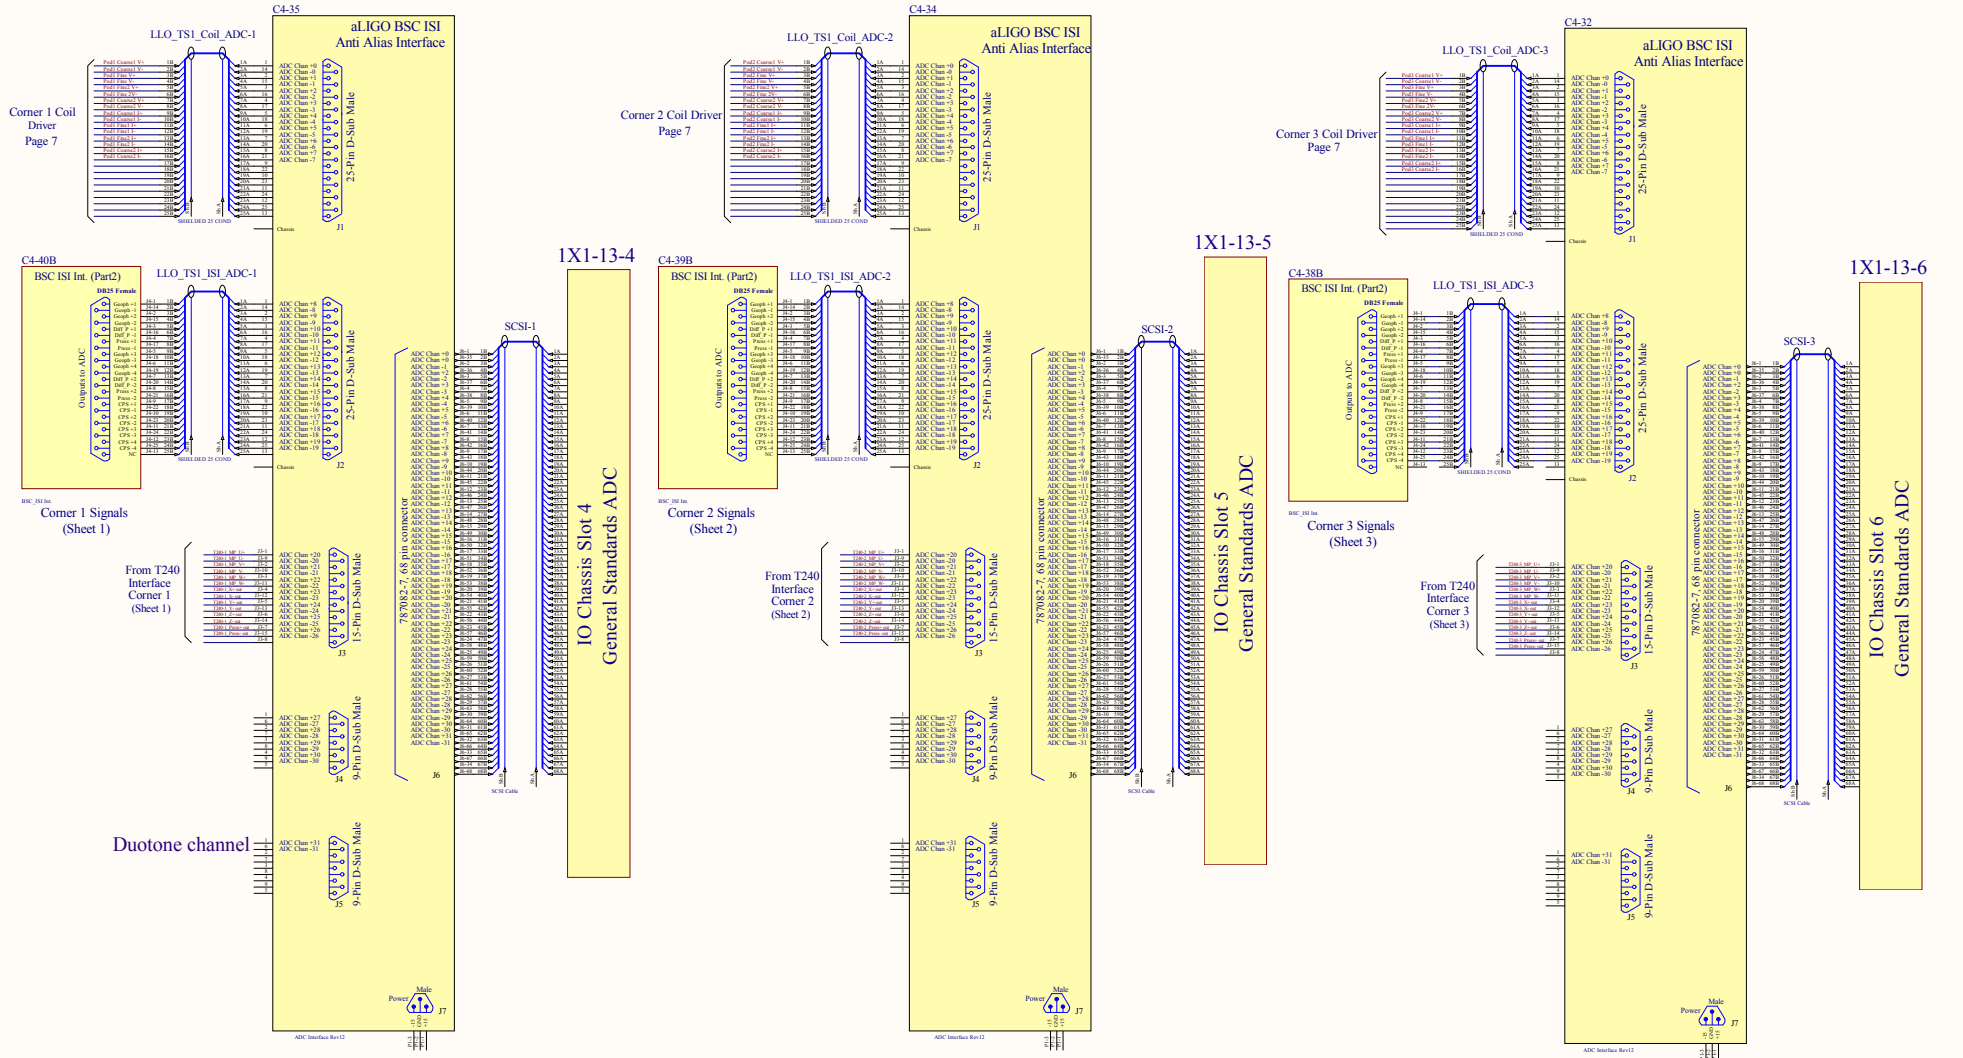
C4-35

aLIGO BSC ISI
Anti Alias Interface

LLO_TS1_Coil_ADC-1

Corner 1 Coil Driver
Page 7

25-Pin D-Sub Male

J1

C4-40B

BSC ISI Int. (Part2)

DB25 Female

LLO_TS1_ISI_ADC-1

Outputs to ADC

25-Pin D-Sub Male

J2

Corner 1 Signals
(Sheet 1)

From T240
Interface
Corner 1
(Sheet 1)

15-Pin D-Sub Male

J3

9-Pin D-Sub Male

J4

Duotone channel

9-Pin D-Sub Male

J5

Power

Male

J7

SCSI-1

787082-7, 68 pin connector

J6

1X1-13-4

IO Chassis Slot 4
General Standards ADC

C4-34

aLIGO BSC ISI
Anti Alias Interface

LLO_TS1_Coil_ADC-2

Corner 2 Coil Driver
Page 7

25-Pin D-Sub Male

J1

C4-39B

BSC ISI Int. (Part2)

DB25 Female

LLO_TS1_ISI_ADC-2

Outputs to ADC

25-Pin D-Sub Male

J2

Corner 2 Signals
(Sheet 2)

From T240
Interface
Corner 2
(Sheet 2)

15-Pin D-Sub Male

J3

9-Pin D-Sub Male

J4

9-Pin D-Sub Male

J5

Power

Male

J7

SCSI-2

787082-7, 68 pin connector

J6

1X1-13-5

IO Chassis Slot 5
General Standards ADC

C4-32

aLIGO BSC ISI
Anti Alias Interface

LLO_TS1_Coil_ADC-3

Corner 3 Coil Driver
Page 7

25-Pin D-Sub Male

J1

C4-38B

BSC ISI Int. (Part2)

DB25 Female

LLO_TS1_ISI_ADC-3

Outputs to ADC

25-Pin D-Sub Male

J2

Corner 3 Signals
(Sheet 3)

From T240
Interface
Corner 3
(Sheet 3)

15-Pin D-Sub Male

J3

9-Pin D-Sub Male

J4

9-Pin D-Sub Male

J5

Power

Male

J7

SCSI-3

787082-7, 68 pin connector

J6

1X1-13-6

IO Chassis Slot 6
General Standards ADC